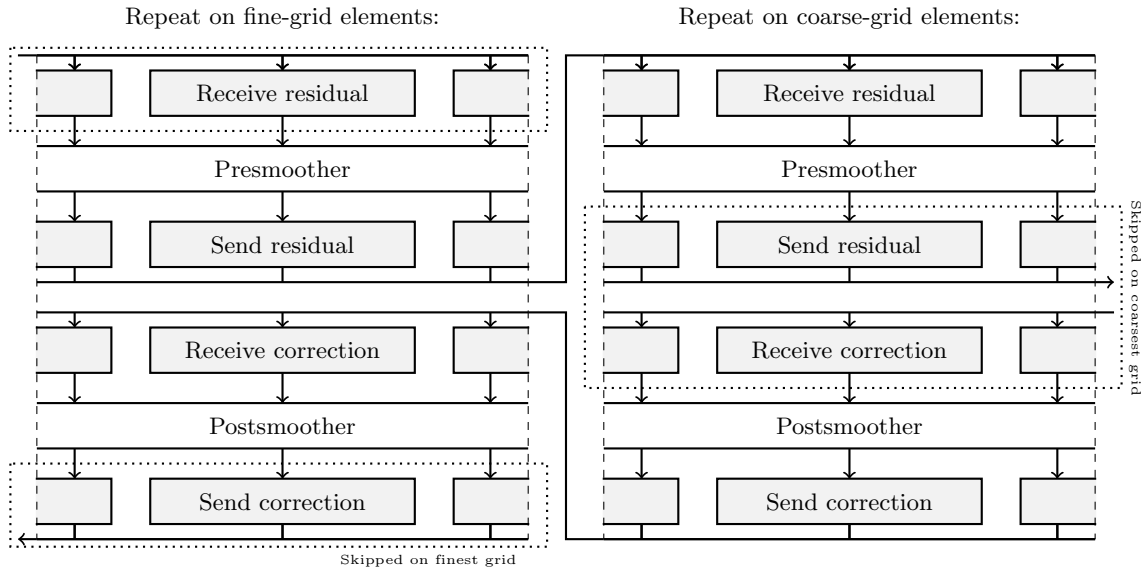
Repeat on fine-grid elements:

Receive residual

Presmoother

Send residual

Receive correction

Postsmoother

Send correction

Skipped on finest grid

Repeat on coarse-grid elements:

Receive residual

Presmoother

Send residual

Receive correction

Postsmoother

Send correction

Skipped on coarsest grid